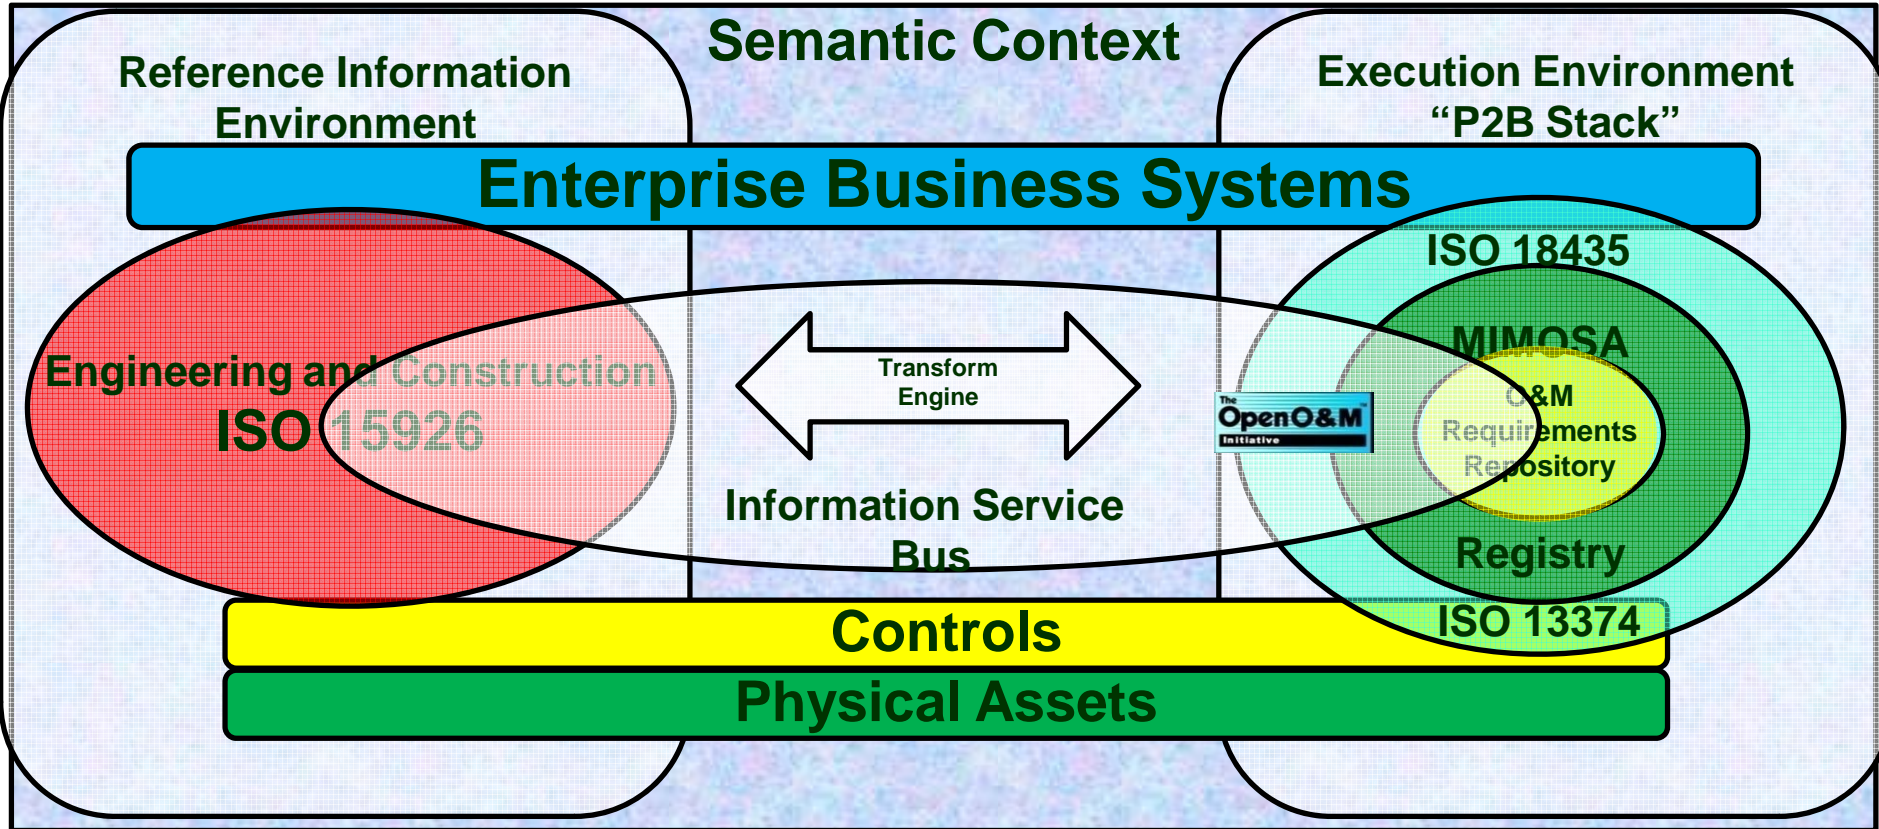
Semantic Context

Reference Information Environment

Execution Environment "P2B Stack"

Enterprise Business Systems

ISO 18435

MIMOSA

Engineering and Construction
ISO 15926

Transform Engine

The OpenO&M Initiative

O&M Requirements Repository

Information Service Bus

Registry

ISO 13374

Controls

Physical Assets